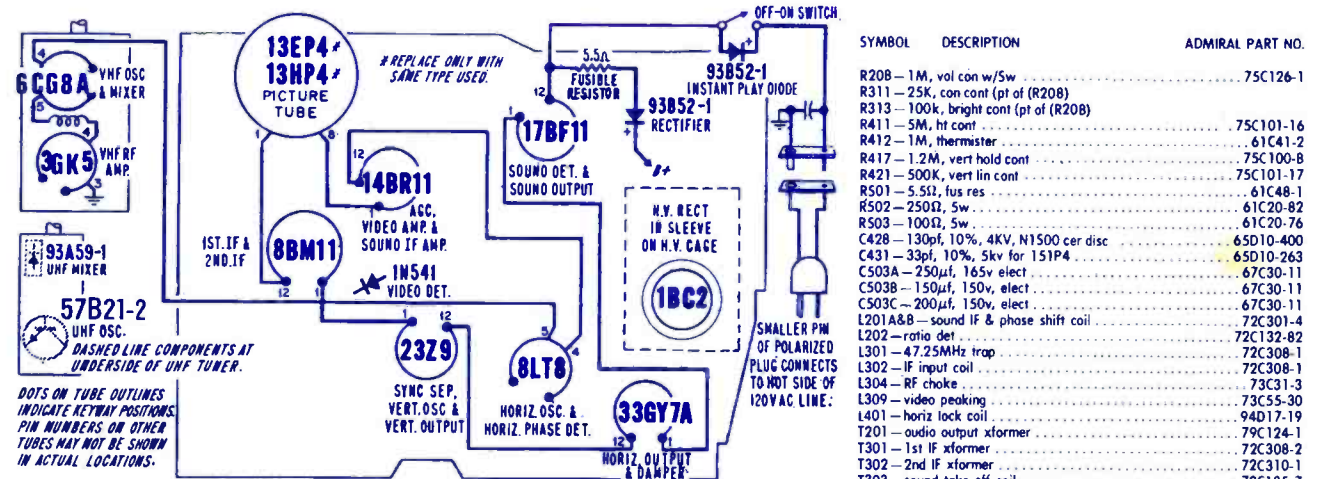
6CG8A VHF OSC & MIXER

3GK5 VHF RF AMP.

13EP4* 13HP4* PICTURE TUBE

*REPLACE ONLY WITH SAME TYPE USED.

OFF-ON SWITCH

5.5Ω FUSIBLE RESISTOR

93B52-1 INSTANT PLAY DIODE

93B52-1 RECTIFIER

B+

17BF11 SOUND DET. & SOUND OUTPUT

14BR11 AGC, VIDEO AMP. & SOUND IF AMP.

1ST. IF & 2ND. IF

8BM11

1N541 VIDEO DET.

H.V. RECT IN SLEEVE ON H.V. CAGE

1BC2

93A59-1 UHF MIXER

57B21-2 UHF OSC.

DASHED LINE COMPONENTS AT UNDERSIDE OF UHF TUNER.

DOTS ON TUBE OUTLINES INDICATE KEYWAY POSITIONS. PIN NUMBERS ON OTHER TUBES MAY NOT BE SHOWN IN ACTUAL LOCATIONS.

23Z9 SYNC SEP, VERT. OSC & VERT. OUTPUT

8LT8 HORIZ. OSC. & HORIZ. PHASE DET.

33GY7A HORIZ. OUTPUT & DAMPER

SMALLER PIN OF POLARIZED PLUG CONNECTS TO HOT SIDE OF 120V AC LINE.

| SYMBOL | DESCRIPTION | ADMIRAL PART NO. |
|---|---|---|
| R208 | 1M, vol con w/Sw | 75C126-1 |
| R311 | 25K, con cont (pt of (R208) | |
| R313 | 100k, bright cont (pt of (R208) | |
| R411 | 5M, ht cont | 75C101-16 |
| R412 | 1M, thermister | 61C41-2 |
| R417 | 1.2M, vert hold cont | 75C100-8 |
| R421 | 500K, vert lin cont | 75C101-17 |
| R501 | 5.5Ω, fus res | 61C48-1 |
| R502 | 250Ω, 5w | 61C20-82 |
| R503 | 100Ω, 5w | 61C20-76 |
| C428 | 130pf, 10%, 4KV, N1500 cer disc | 65D10-400 |
| C431 | 33pf, 10%, 5kv for 151P4 | 65D10-263 |
| C503A | 250µf, 165v elect | 67C30-11 |
| C503B | 150µf, 150v, elect | 67C30-11 |
| C503C | 200µf, 150v, elect | 67C30-11 |
| L201A&B | sound IF & phase shift coil | 72C301-4 |
| L202 | ratio det | 72C132-82 |
| L301 | 47.25MHz trap | 72C308-1 |
| L302 | IF input coil | 72C308-1 |
| L304 | RF choke | 73C31-3 |
| L309 | video peaking | 73C55-30 |
| L401 | horiz lock coil | 94D17-19 |
| T201 | audio output xformer | 79C124-1 |
| T301 | 1st IF xformer | 72C308-2 |
| T302 | 2nd IF xformer | 72C310-1 |